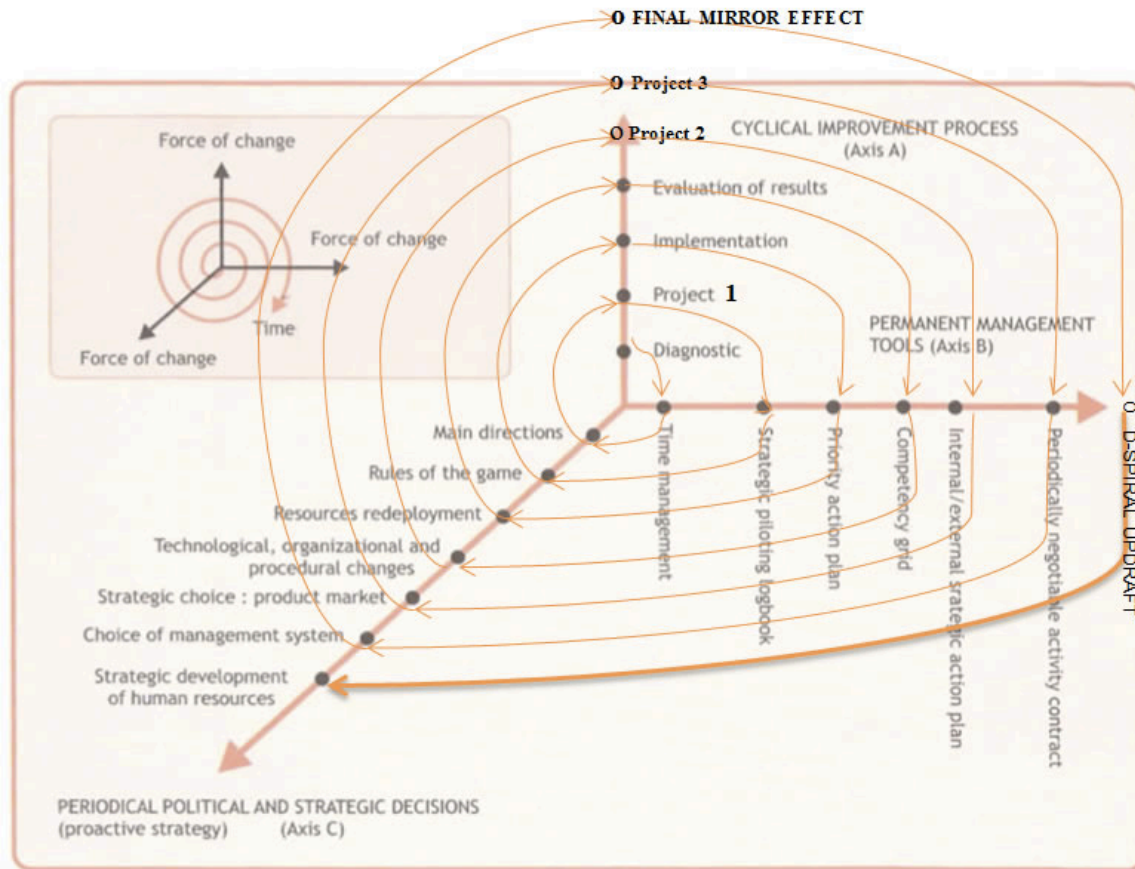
O FINAL MIRROR EFFECT

O Project 3

O Project 2

CYCLICAL IMPROVEMENT PROCESS (Axis A)

Force of change

Force of change

Force of change

Time

Evaluation of results

Implementation

Project 1

Diagnostic

PERMANENT MANAGEMENT TOOLS (Axis B)

O D-SPIRAL UPDRAFT

Main directions

Rules of the game

Resources redeployment

Technological, organizational and procedural changes

Strategic choice : product market

Choice of management system

Strategic development of human resources

Time management

Strategic piloting logbook

Priority action plan

Competency grid

Internal/external srategic action plan

Periodically negotiable activity contract

PERIODICAL POLITICAL AND STRATEGIC DECISIONS (proactive strategy) (Axis C)